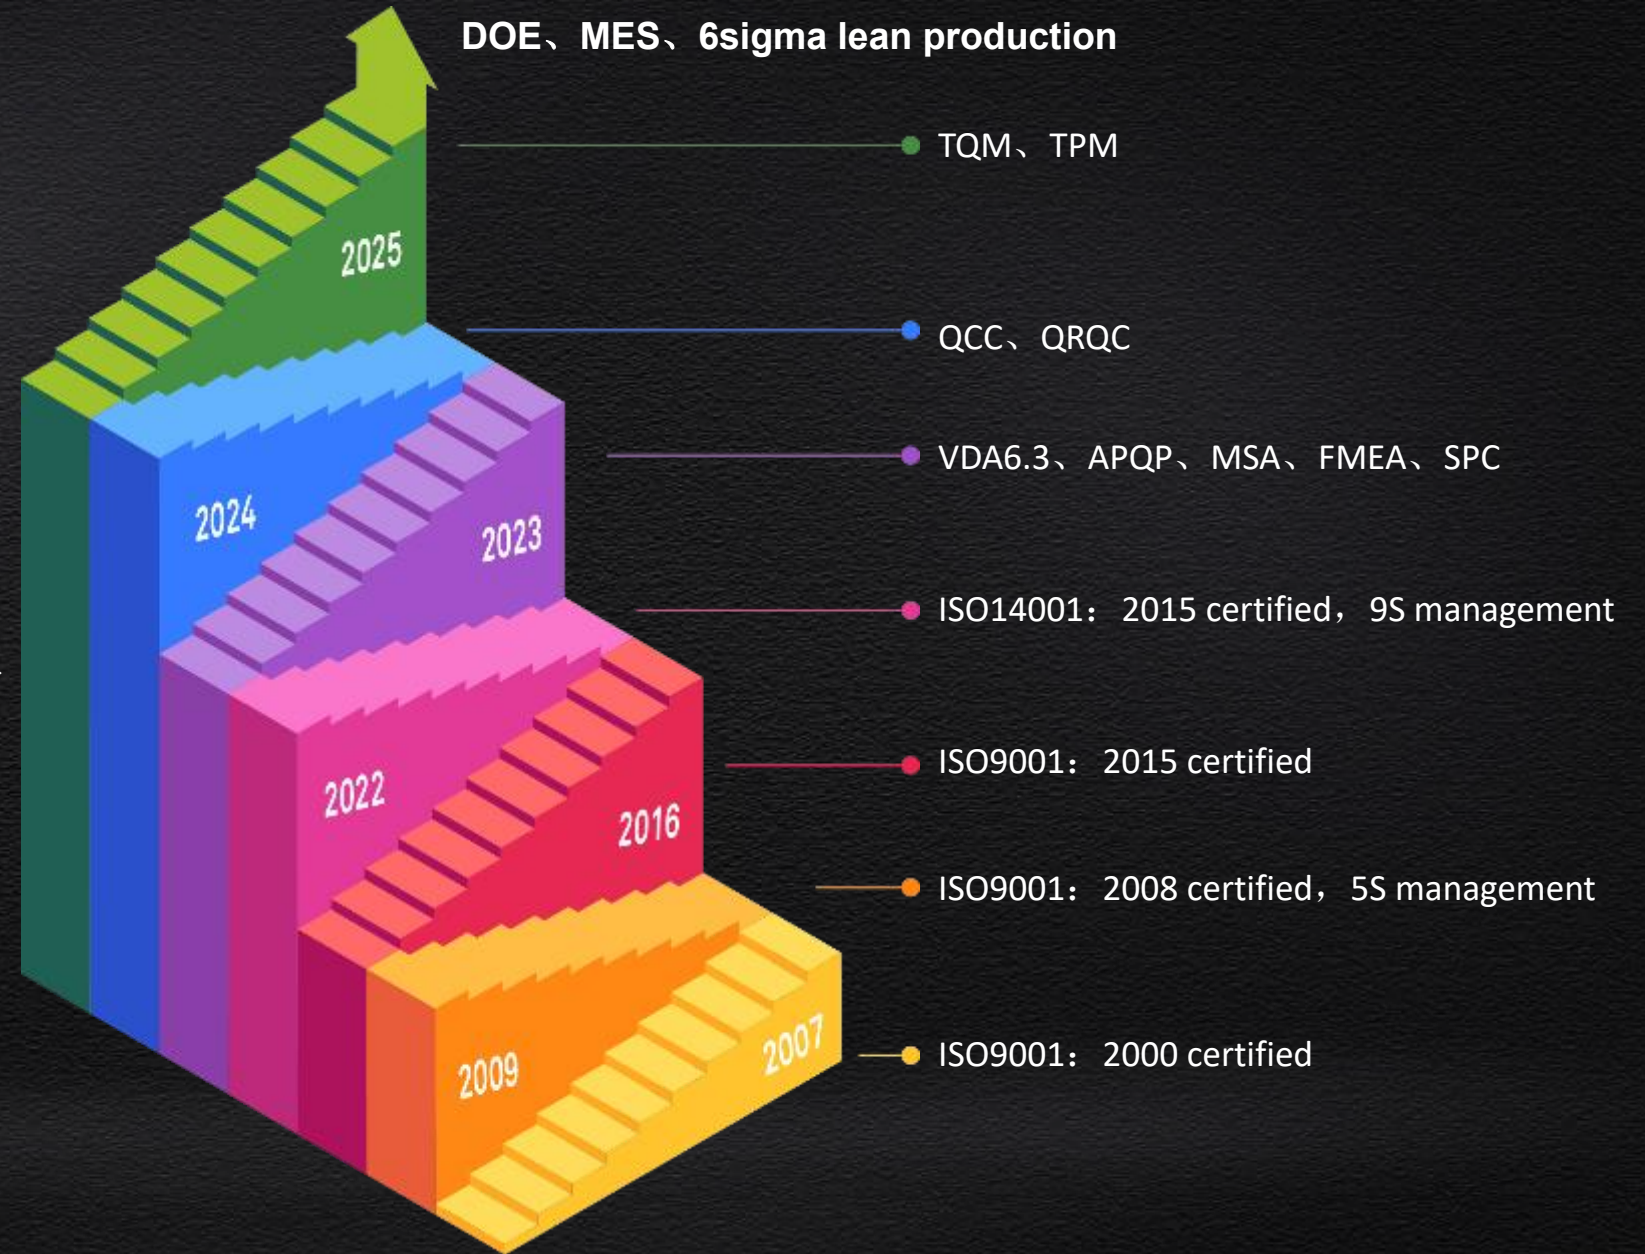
DOE、MES、6sigma lean production

TQM、TPM

2025

QCC、QRQC

VDA6.3、APQP、MSA、FMEA、SPC

2024

2023

ISO14001：2015 certified，9S management

ISO9001：2015 certified

2022

2016

ISO9001：2008 certified，5S management

ISO9001：2000 certified

2009

2007